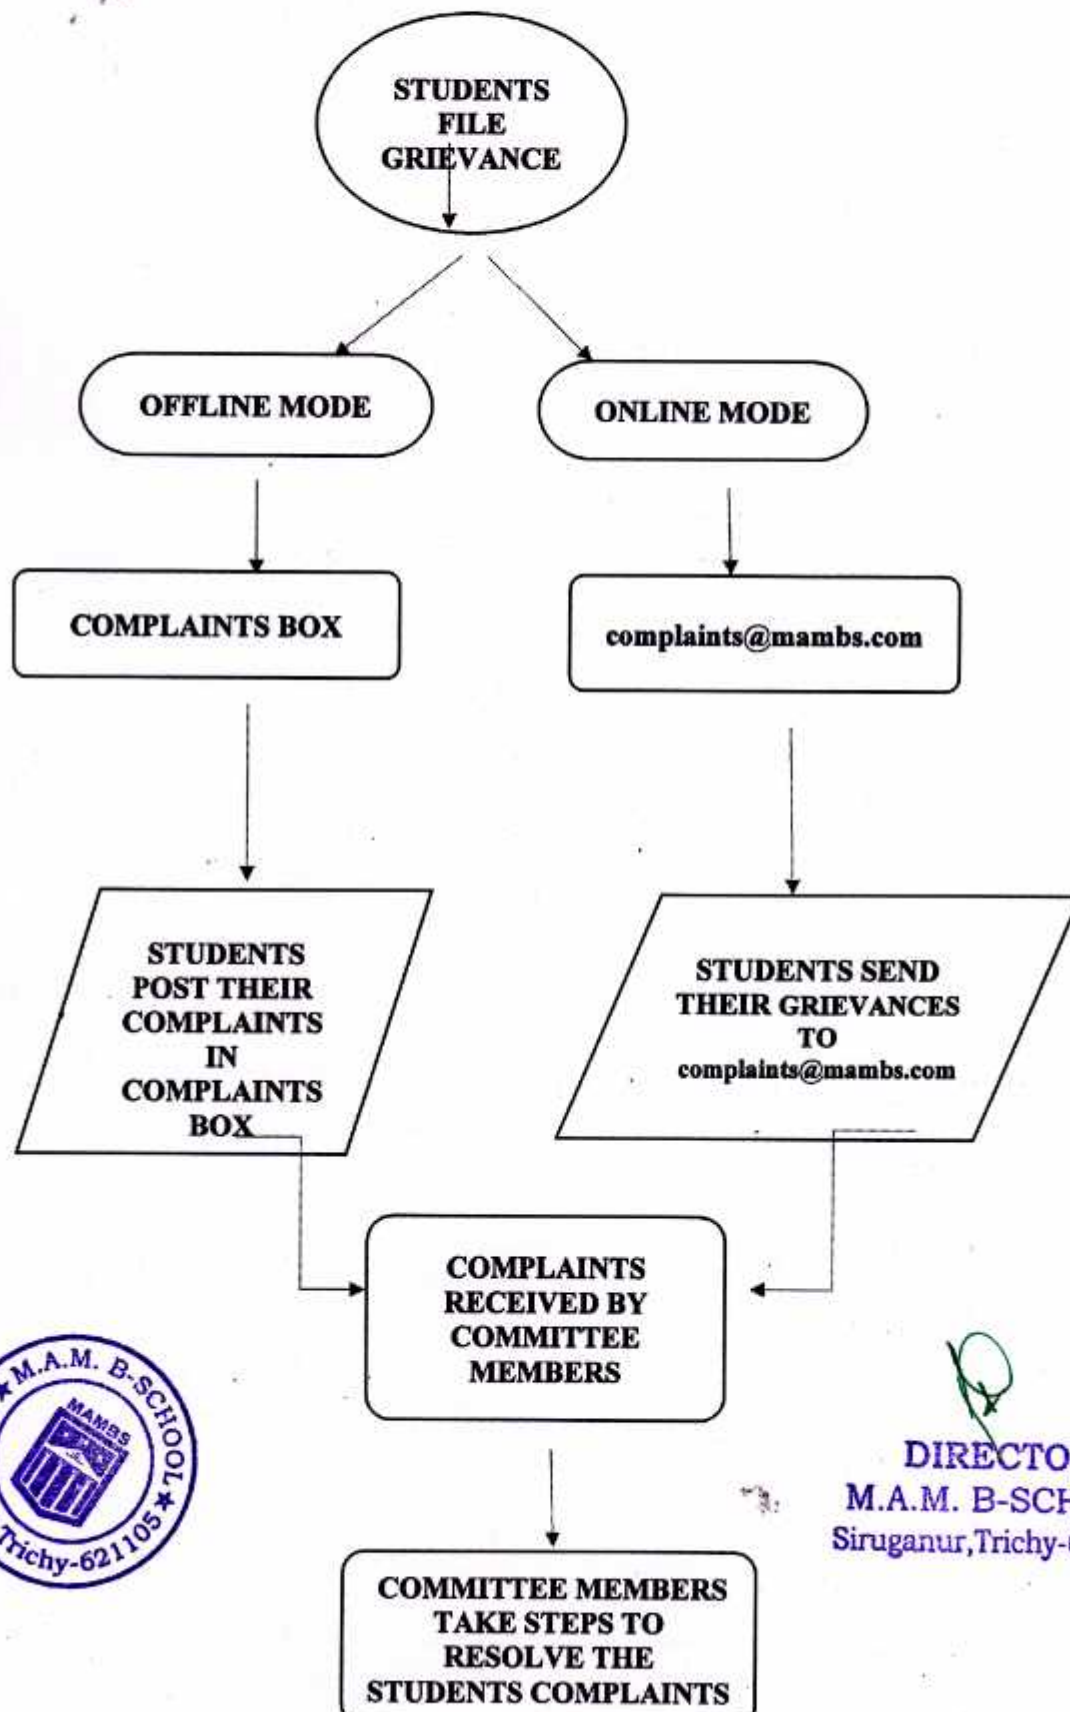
STUDENTS FILE GRIEVANCE

OFFLINE MODE

ONLINE MODE

COMPLAINTS BOX

complaints@mambs.com

STUDENTS POST THEIR COMPLAINTS IN COMPLAINTS BOX

STUDENTS SEND THEIR GRIEVANCES TO complaints@mambs.com

COMPLAINTS RECEIVED BY COMMITTEE MEMBERS

M.A.M. B-SCHOOL MAMBS Trichy-621105

DIRECTO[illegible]
M.A.M. B-SCH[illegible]
Siruganur,Trichy-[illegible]

COMMITTEE MEMBERS TAKE STEPS TO RESOLVE THE STUDENTS COMPLAINTS